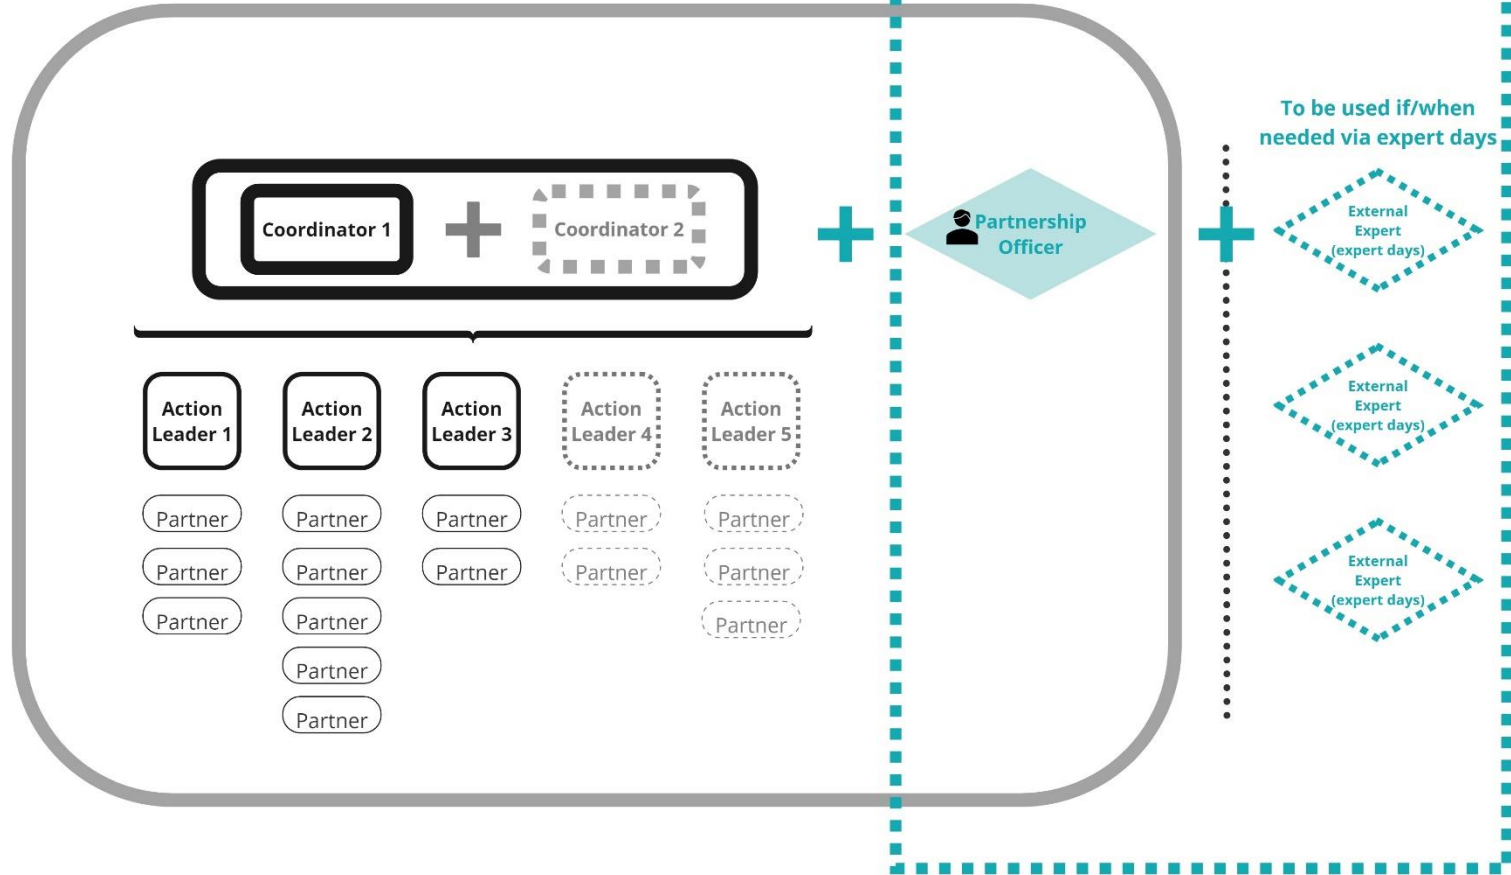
Coordinator 1

Coordinator 2

Partnership Officer

To be used if/when needed via expert days

External Expert (expert days)

External Expert (expert days)

External Expert (expert days)

Action Leader 1

Partner

Partner

Partner

Action Leader 2

Partner

Partner

Partner

Partner

Partner

Action Leader 3

Partner

Partner

Action Leader 4

Partner

Partner

Action Leader 5

Partner

Partner

Partner